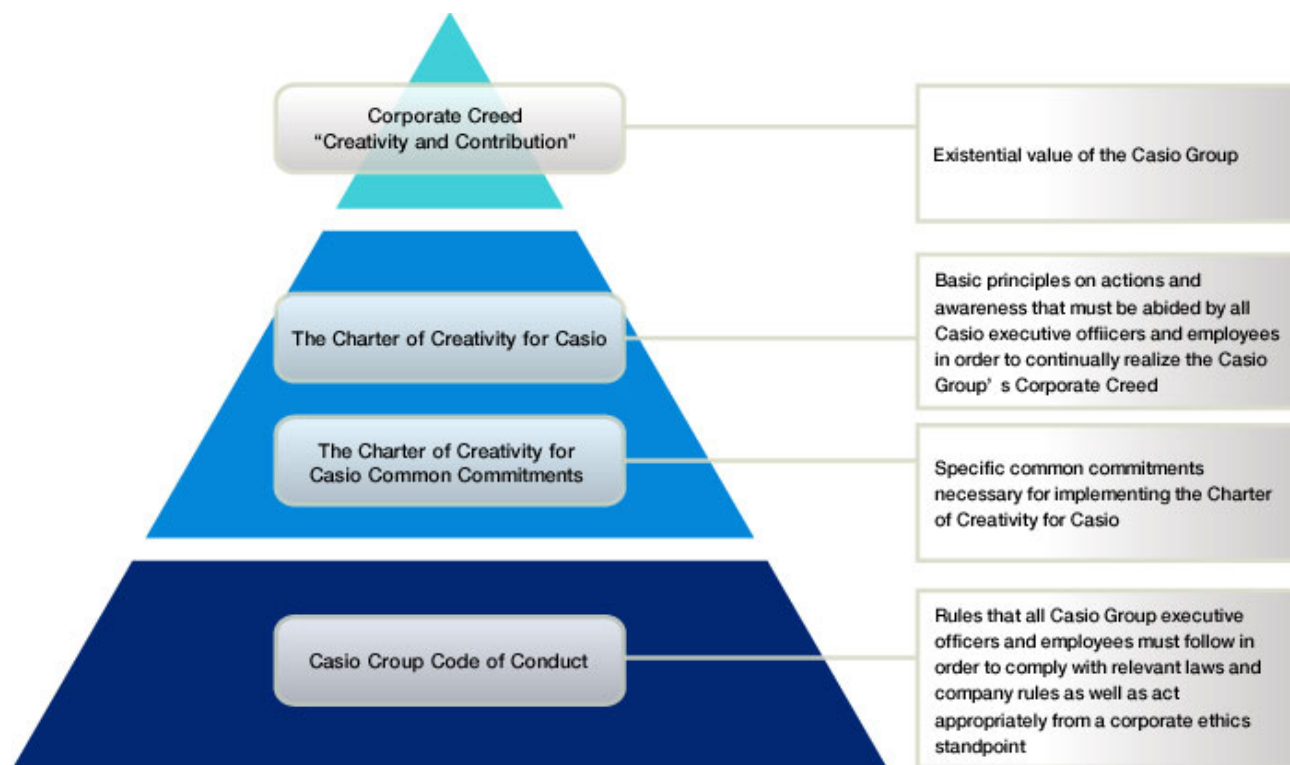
Corporate Creed
“Creativity and Contribution”

Existential value of the Casio Group

The Charter of Creativity for Casio

Basic principles on actions and awareness that must be abided by all Casio executive offiicers and employees in order to continually realize the Casio Group’ s Corporate Creed

The Charter of Creativity for Casio Common Commitments

Specific common commitments necessary for implementing the Charter of Creativity for Casio

Casio Croup Code of Conduct

Rules that all Casio Group executive officers and employees must follow in order to comply with relevant laws and company rules as well as act appropriately from a corporate ethics standpoint